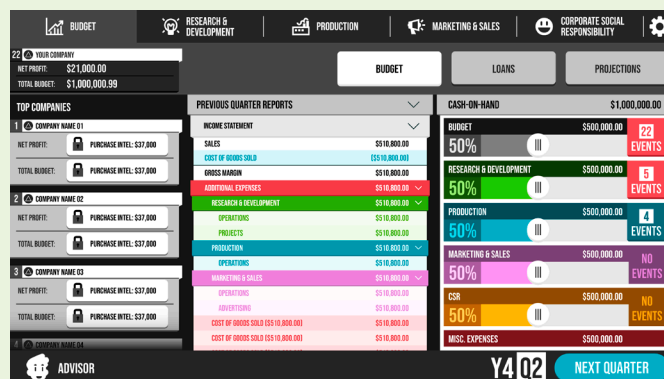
BUDGET
RESEARCH & DEVELOPMENT
PRODUCTION
MARKETING & SALES
CORPORATE SOCIAL RESPONSIBILITY

22 YOUR COMPANY
NET PROFIT: $21,000.00
TOTAL BUDGET: $1,000,000.99

BUDGET
LOANS
PROJECTIONS

TOP COMPANIES
1 COMPANY NAME 01
NET PROFIT: PURCHASE INTEL: $37,000
TOTAL BUDGET: PURCHASE INTEL: $37,000
2 COMPANY NAME 02
NET PROFIT: PURCHASE INTEL: $37,000
TOTAL BUDGET: PURCHASE INTEL: $37,000
3 COMPANY NAME 03
NET PROFIT: PURCHASE INTEL: $37,000
TOTAL BUDGET: PURCHASE INTEL: $37,000
4 COMPANY NAME 04

PREVIOUS QUARTER REPORTS
INCOME STATEMENT

| | |
|---|---|
| SALES | $510,800.00 |
| COST OF GOODS SOLD | ($510,800.00) |
| GROSS MARGIN | $510,800.00 |
| ADDITIONAL EXPENSES | $510,800.00 |
| RESEARCH & DEVELOPMENT | $510,800.00 |
| OPERATIONS | $510,800.00 |
| PROJECTS | $510,800.00 |
| PRODUCTION | $510,800.00 |
| OPERATIONS | $510,800.00 |
| MARKETING & SALES | $510,800.00 |
| OPERATIONS | $510,800.00 |
| ADVERTISING | $510,800.00 |
| COST OF GOODS SOLD ($510,800.00) | $510,800.00 |
| COST OF GOODS SOLD ($510,800.00) | $510,800.00 |

CASH-ON-HAND $1,000,000.00
BUDGET $500,000.00 50% 22 EVENTS
RESEARCH & DEVELOPMENT $500,000.00 50% 5 EVENTS
PRODUCTION $500,000.00 50% 4 EVENTS
MARKETING & SALES $500,000.00 50% NO EVENTS
CSR $500,000.00 50% NO EVENTS
MISC. EXPENSES $500,000.00

ADVISOR
Y4 Q2
NEXT QUARTER